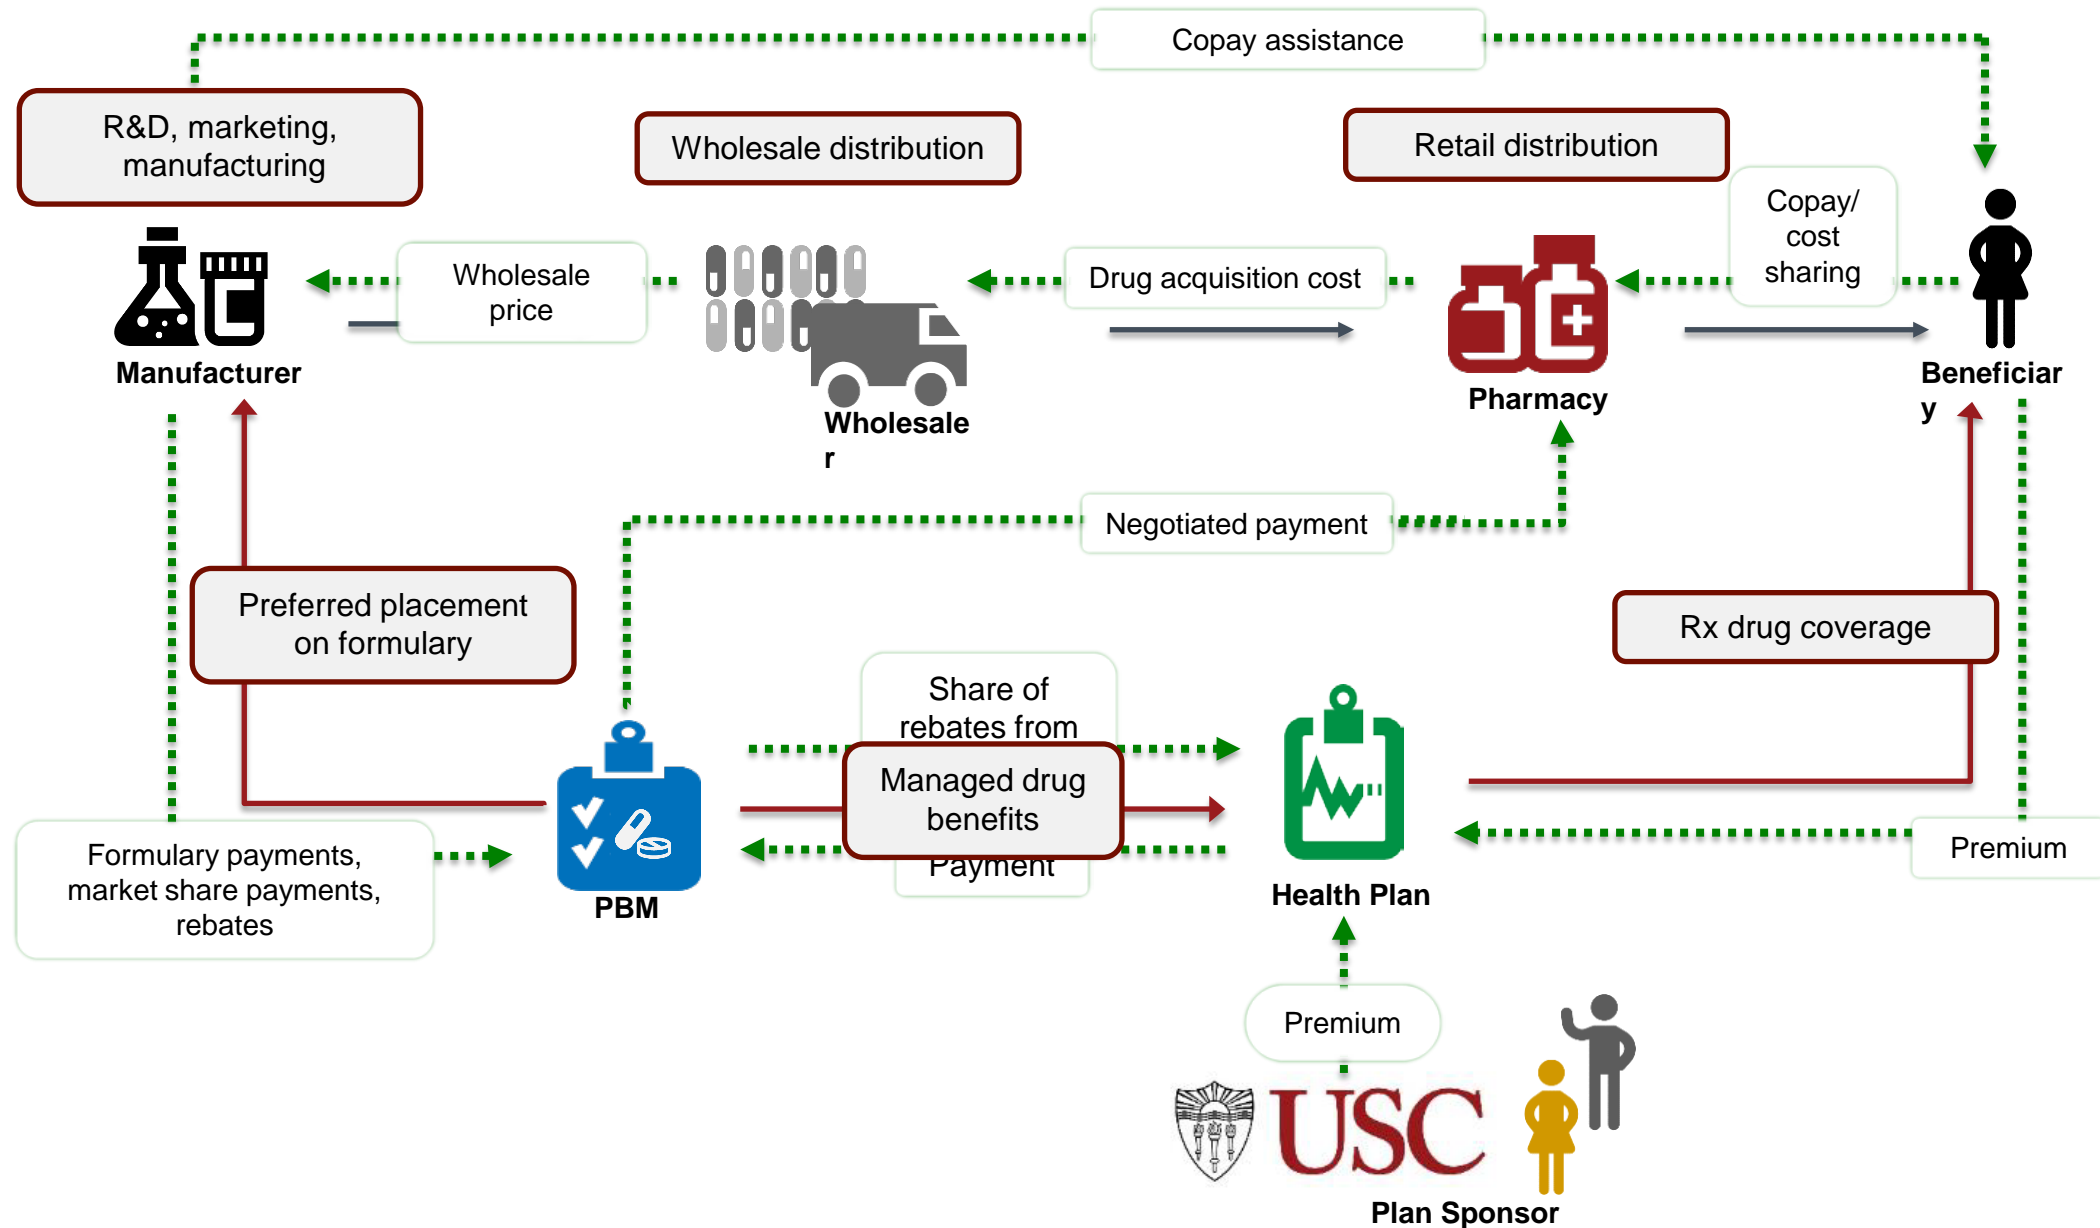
Copay assistance

R&D, marketing, manufacturing

Wholesale distribution

Retail distribution

Copay/ cost sharing

Wholesale price

Drug acquisition cost

Manufacturer

Wholesaler

Pharmacy

Beneficiary

Negotiated payment

Preferred placement on formulary

Rx drug coverage

Share of rebates from

Managed drug benefits

Payment

Formulary payments, market share payments, rebates

PBM

Health Plan

Premium

Premium

USC

Plan Sponsor